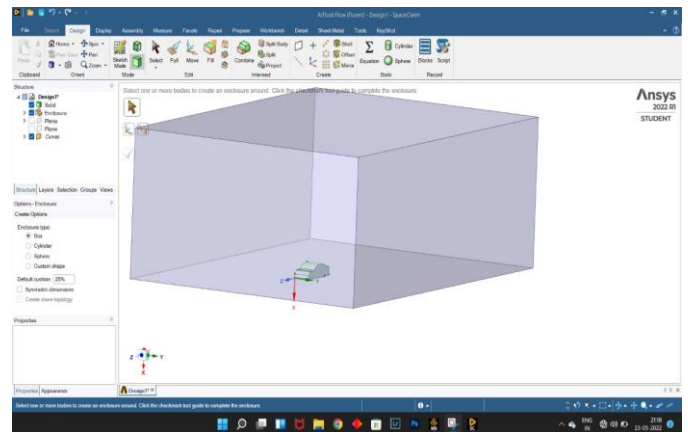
Airfoil Flow (Fluent) - Design1 - SpaceClaim

File Sketch Design Display Assembly Measure Facets Repair Prepare Workbench Detail Sheet Metal Tools KeyShot

Paste Clipboard Home Pan Zoom Orient Sketch Mode Mode Select Pull Move Fill Edit Combine Split Body Split Project Intersect Create Equation Cylinder Sphere Body Blocks Script Record

Structure
Design1*
Solid
Enclosure
Plane
Plane
Curves

Structure Layers Selection Groups Views

Options - Enclosure
Create Options
Enclosure type:
Box
Cylinder
Sphere
Custom shape
Default cushion: 25%
Symmetric dimensions
Create share topology

Properties

Properties Appearance

Select one or more bodies to create an enclosure around. Click the checkmark tool guide to complete the enclosure.

Ansys
2022 R1
STUDENT

Design1* ×

Select one or more bodies to create an enclosure around. Click the checkmark tool guide to complete the enclosure.

ENG IN 23-05-2022